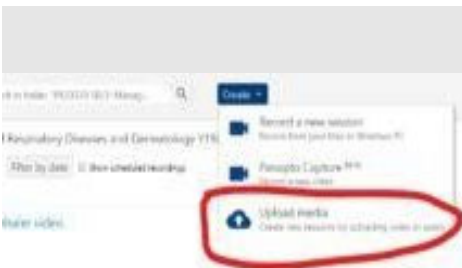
rch in folder "PECD370 SEC- Manag...

Create ▾

Record a new session
Record from your Mac or Windows PC

Panopto Capture Beta
Record a new video

Upload media
Create new sessions by uploading video or audio

l Respiratory Diseases and Dermatology Y1

Filter by date  Show scheduled recordings

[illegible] video.